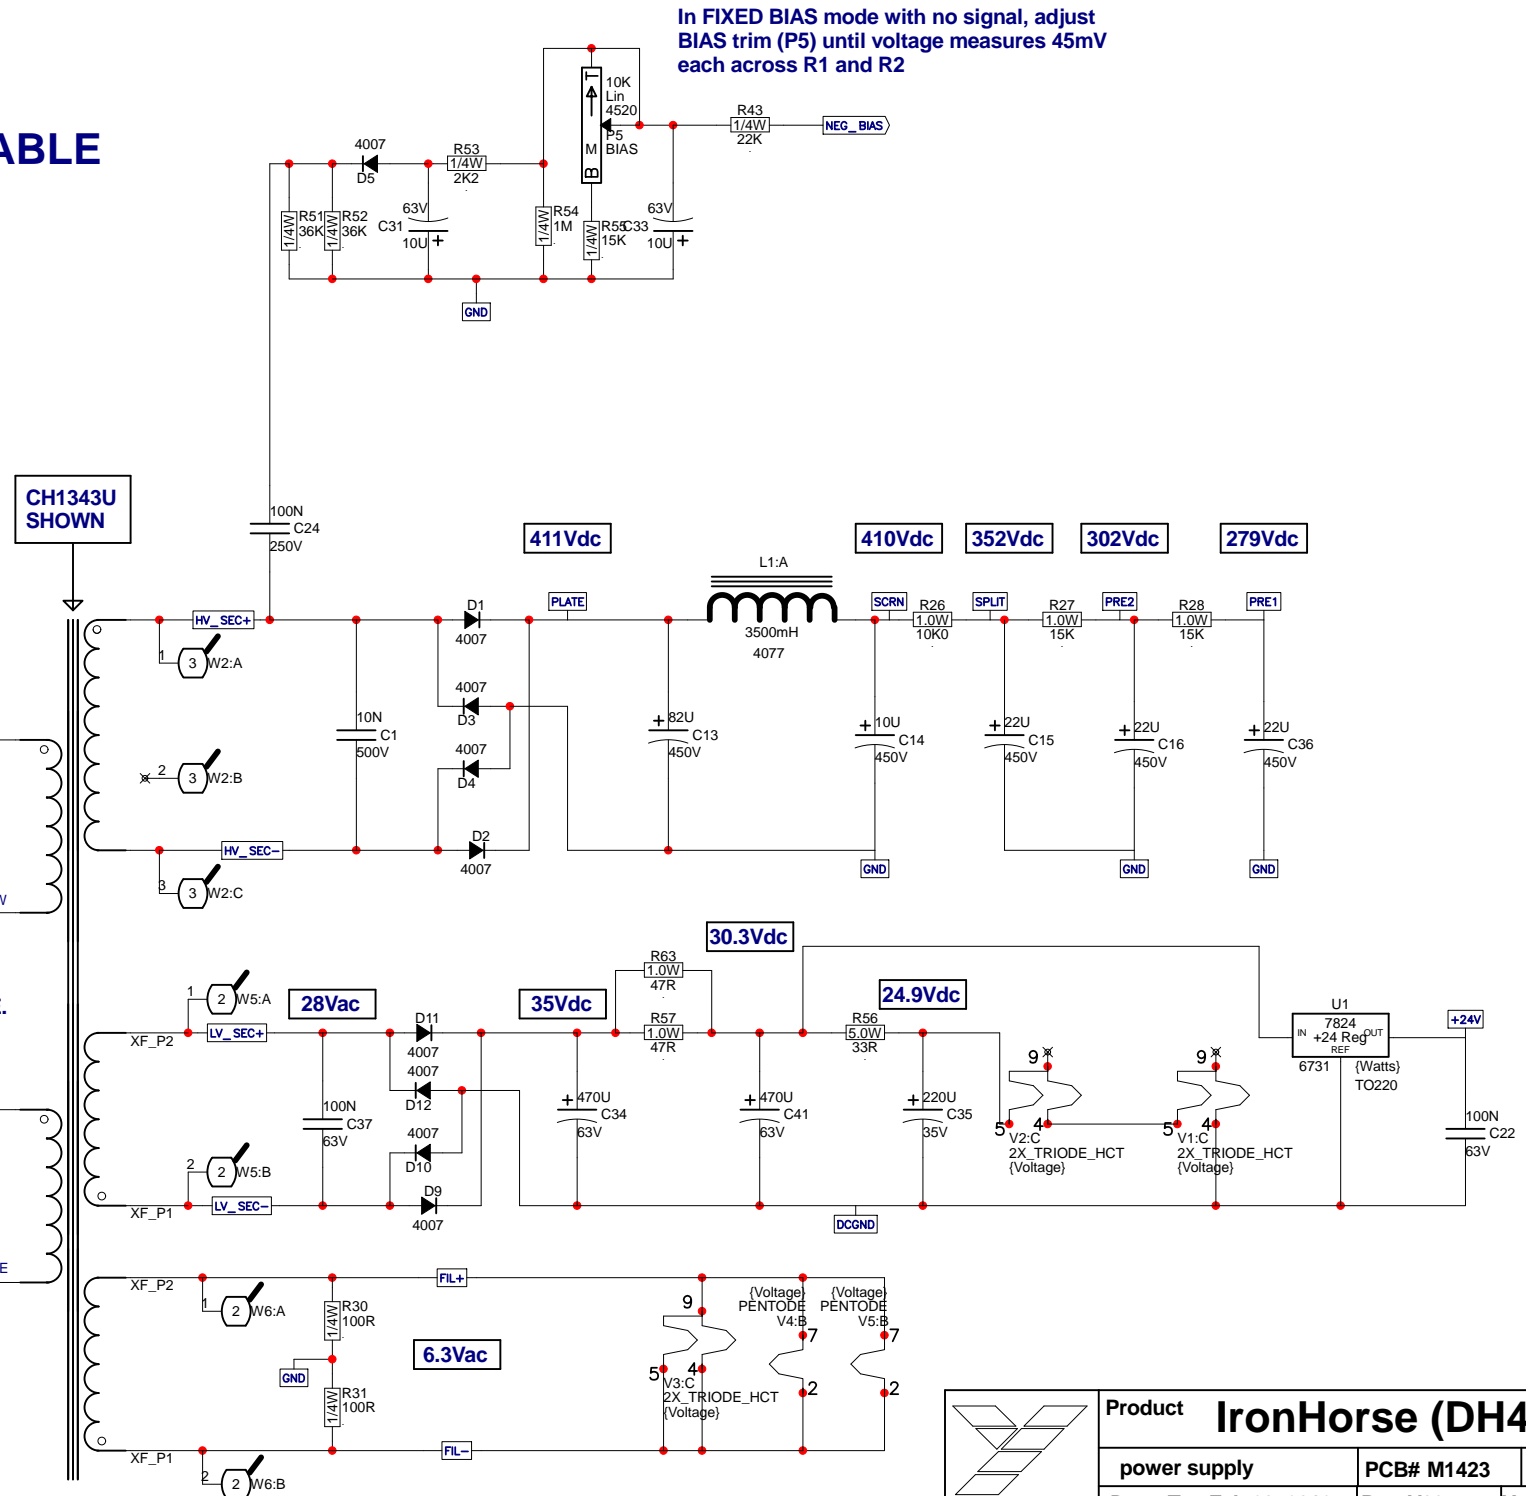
In FIXED BIAS mode with no signal, adjust BIAS trim (P5) until voltage measures 45mV each across R1 and R2

ABLE

10K Lin 4520
T
M
B
P5 BIAS
R43 1/4W 22K
NEG_BIAS
4007 D5
R53 1/4W 2K2
R51 1/4W 36K
R52 1/4W 36K
63V C31 10U
R54 1/4W 1M
R55 1/4W 15K
C33 63V 10U
GND

CH1343U SHOWN

100N C24 250V

411Vdc
410Vdc
352Vdc
302Vdc
279Vdc

L1:A
3500mH 4077

HV_SEC+
1 3 W2:A
2 3 W2:B
HV_SEC−
3 3 W2:C
10N C1 500V
D1 4007
4007 D3
4007 D4
D2 4007
PLATE
82U C13 450V
SCRN
R26 1.0W 10K0
10U C14 450V
GND
SPLIT
R27 1.0W 15K
22U C15 450V
PRE2
R28 1.0W 15K
22U C16 450V
GND
PRE1
22U C36 450V
GND

30.3Vdc
28Vac
35Vdc
24.9Vdc
1 2 W5:A
XF_P2
LV_SEC+
D11 4007
4007 D12
4007 D10
D9 4007
100N C37 63V
2 2 W5:B
XF_P1
LV_SEC−
R63 1.0W 47R
R57 1.0W 47R
470U C34 63V
470U C41 63V
R56 5.0W 33R
220U C35 35V
DCGND
9 5 4 V2:C 2X_TRIODE_HCT {Voltage}
9 5 4 V1:C 2X_TRIODE_HCT {Voltage}
U1 7824 IN +24 Reg OUT REF 6731 {Watts} TO220
+24V
100N C22 63V

XF_P2
1 2 W6:A
R30 1/4W 100R
GND
R31 1/4W 100R
FIL+
6.3Vac
FIL−
XF_P1
2 2 W6:B
9 5 4 V3:C 2X_TRIODE_HCT {Voltage}
{Voltage} PENTODE V4:B 7 2
{Voltage} PENTODE V5:B 7 2

Product IronHorse (DH4
power supply
PCB# M1423